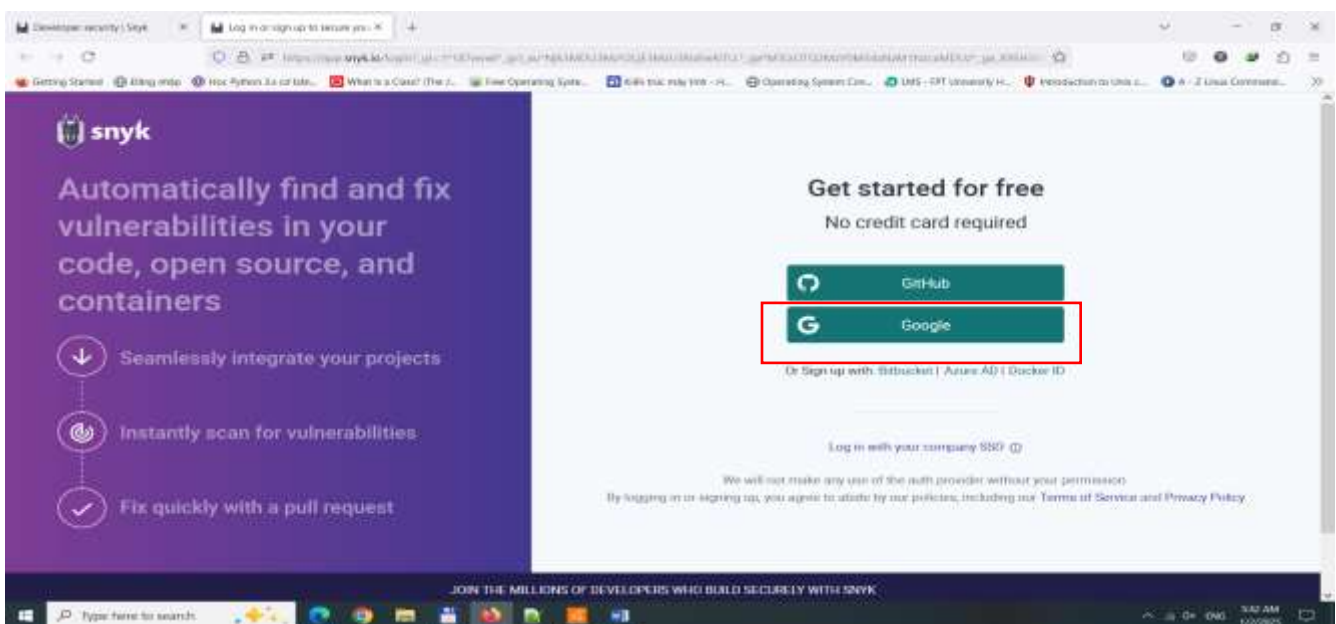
Developer security | Snyk
Log in or sign up to secure you

snyk

Automatically find and fix vulnerabilities in your code, open source, and containers

Seamlessly integrate your projects

Instantly scan for vulnerabilities

Fix quickly with a pull request

Get started for free

No credit card required

GitHub

Google

Or Sign up with: Bitbucket | Azure AD | Docker ID

Log in with your company SSO

We will not make any use of the auth provider without your permission

By logging in or signing up, you agree to abide by our policies, including our Terms of Service and Privacy Policy

JOIN THE MILLIONS OF DEVELOPERS WHO BUILD SECURELY WITH SNYK

Type here to search

ENG